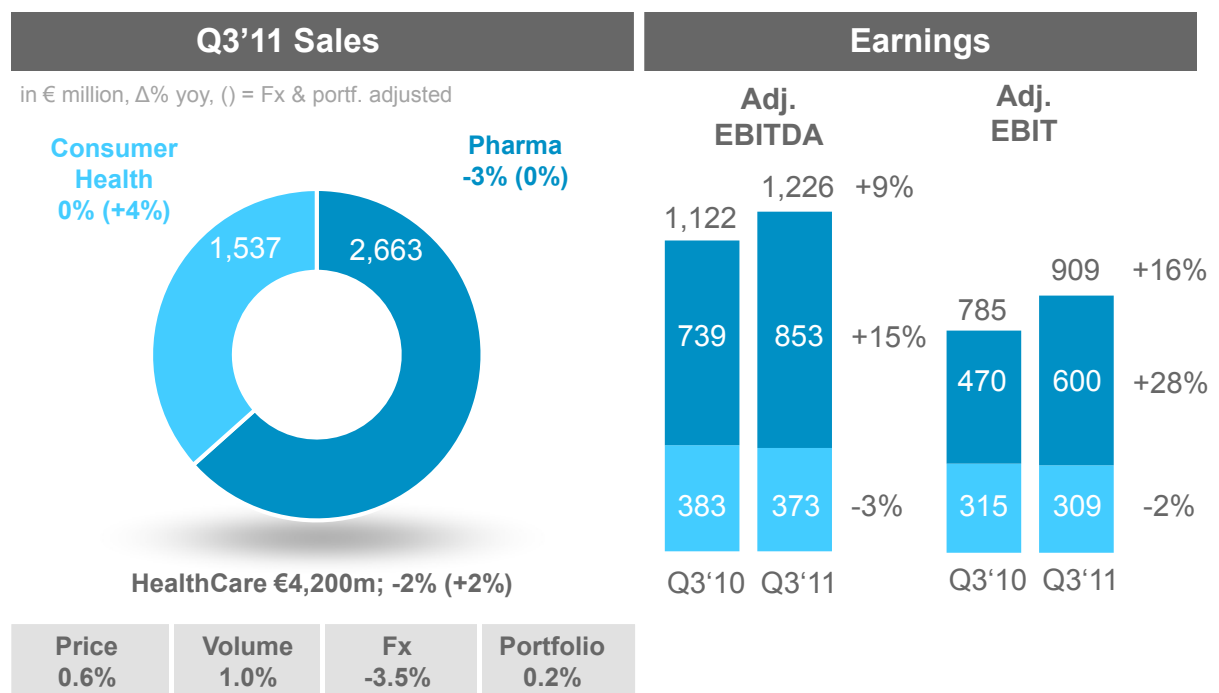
Q3’11 Sales

in € million, Δ% yoy, () = Fx & portf. adjusted

Consumer Health
0% (+4%)

Pharma
-3% (0%)

1,537

2,663

HealthCare €4,200m; -2% (+2%)

| Price 0.6% | Volume 1.0% | Fx -3.5% | Portfolio 0.2% |
|---|---|---|---|

Earnings

Adj. EBITDA

1,122

1,226

+9%

739

853

+15%

383

373

-3%

Q3‘10

Q3‘11

Adj. EBIT

785

909

+16%

470

600

+28%

315

309

-2%

Q3‘10

Q3‘11